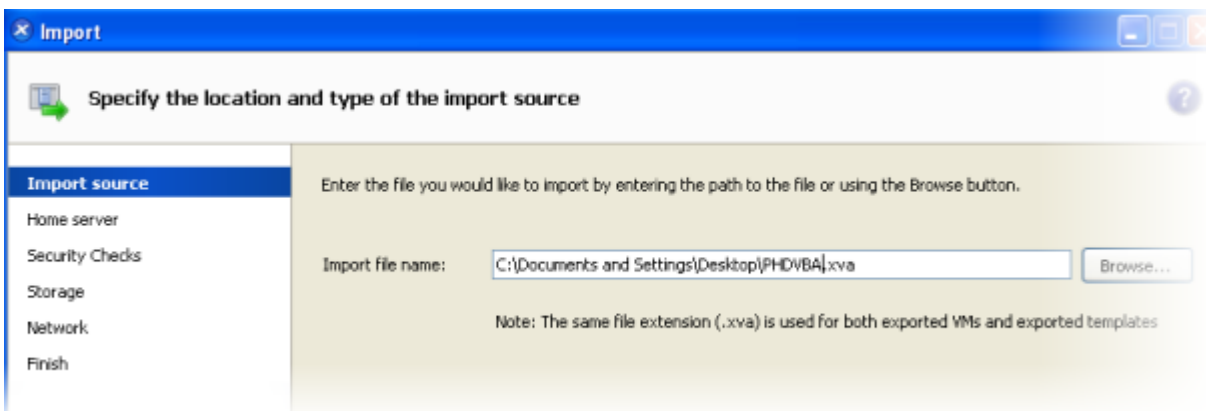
Import

Specify the location and type of the import source

Import source
Home server
Security Checks
Storage
Network
Finish

Enter the file you would like to import by entering the path to the file or using the Browse button.

Import file name: C:\Documents and Settings\Desktop\PHDVBA.xva Browse...

Note: The same file extension (.xva) is used for both exported VMs and exported templates